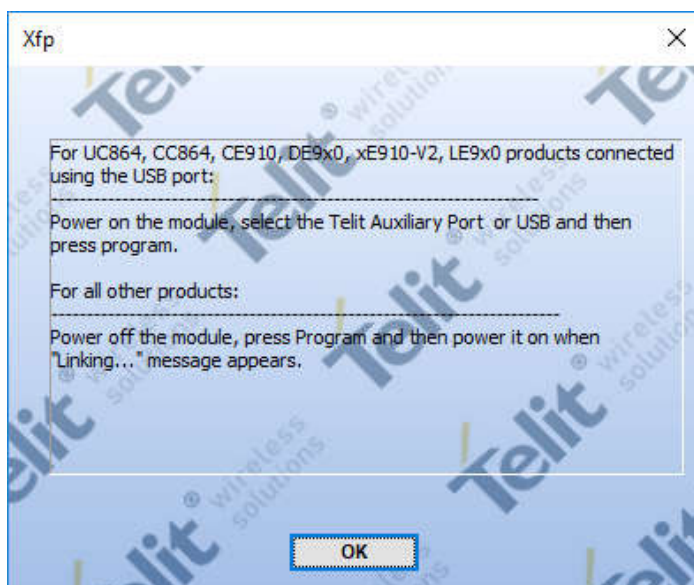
Xfp

For UC864, CC864, CE910, DE9x0, xE910-V2, LE9x0 products connected using the USB port:
--------------------------------------------------------------------------------
Power on the module, select the Telit Auxiliary Port or USB and then press program.

For all other products:
--------------------------------------------------------------------------------
Power off the module, press Program and then power it on when "Linking..." message appears.

OK